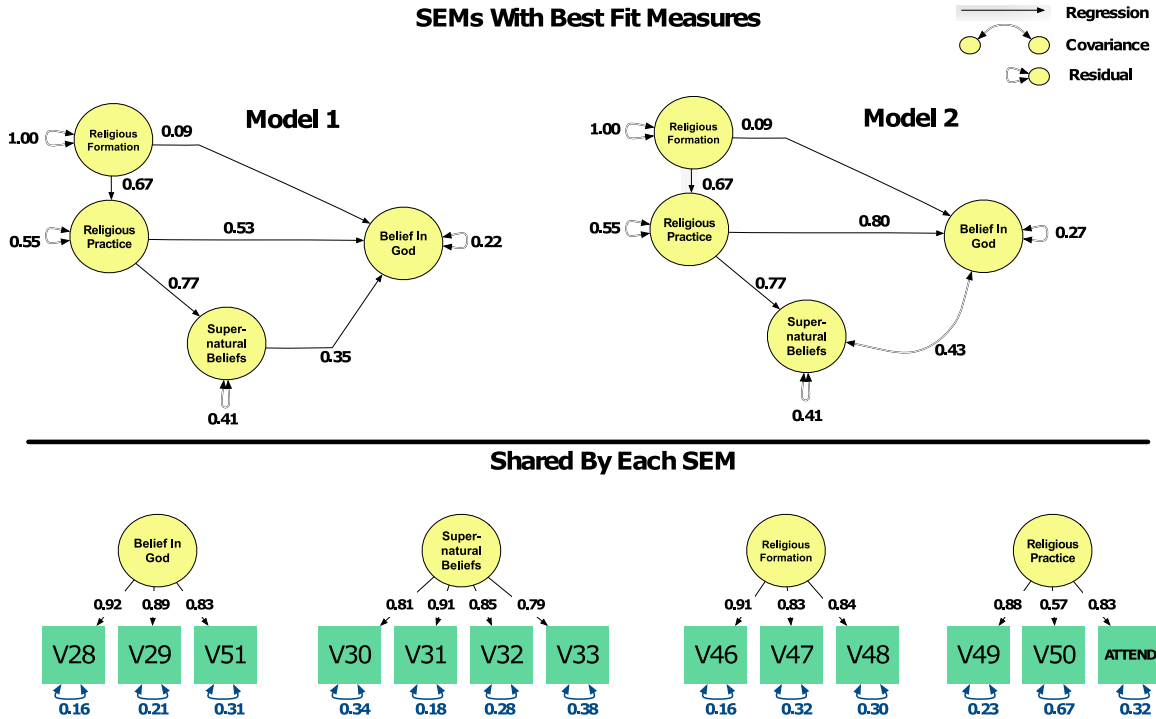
SEMs With Best Fit Measures

Regression
Covariance
Residual

Model 1

1.00
Religious Formation
0.09
0.67
0.55
Religious Practice
0.53
Belief In God
0.22
0.77
Super-natural Beliefs
0.35
0.41

Model 2

1.00
Religious Formation
0.09
0.67
0.55
Religious Practice
0.80
Belief In God
0.27
0.77
Super-natural Beliefs
0.43
0.41

Shared By Each SEM

Belief In God
0.92 0.89 0.83
V28 V29 V51
0.16 0.21 0.31

Super-natural Beliefs
0.81 0.91 0.85 0.79
V30 V31 V32 V33
0.34 0.18 0.28 0.38

Religious Formation
0.91 0.83 0.84
V46 V47 V48
0.16 0.32 0.30

Religious Practice
0.88 0.57 0.83
V49 V50 ATTEND
0.23 0.67 0.32